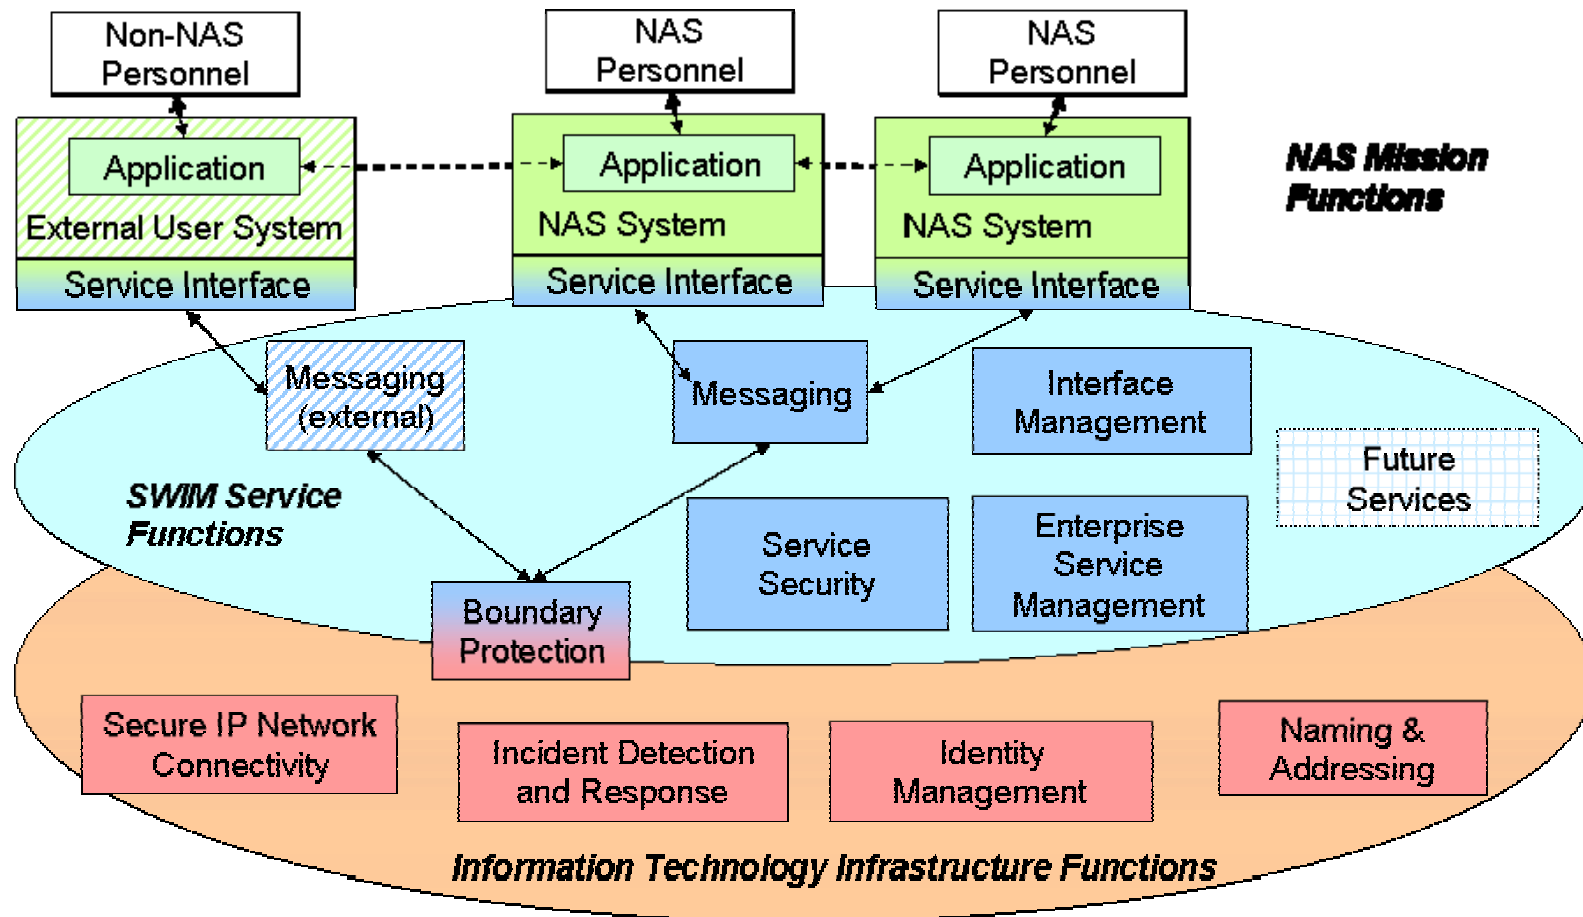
Non-NAS Personnel

NAS Personnel

NAS Personnel

Application

External User System

Service Interface

Application

NAS System

Service Interface

Application

NAS System

Service Interface

NAS Mission Functions

Messaging (external)

Messaging

Interface Management

Future Services

SWIM Service Functions

Service Security

Enterprise Service Management

Boundary Protection

Secure IP Network Connectivity

Incident Detection and Response

Identity Management

Naming & Addressing

Information Technology Infrastructure Functions